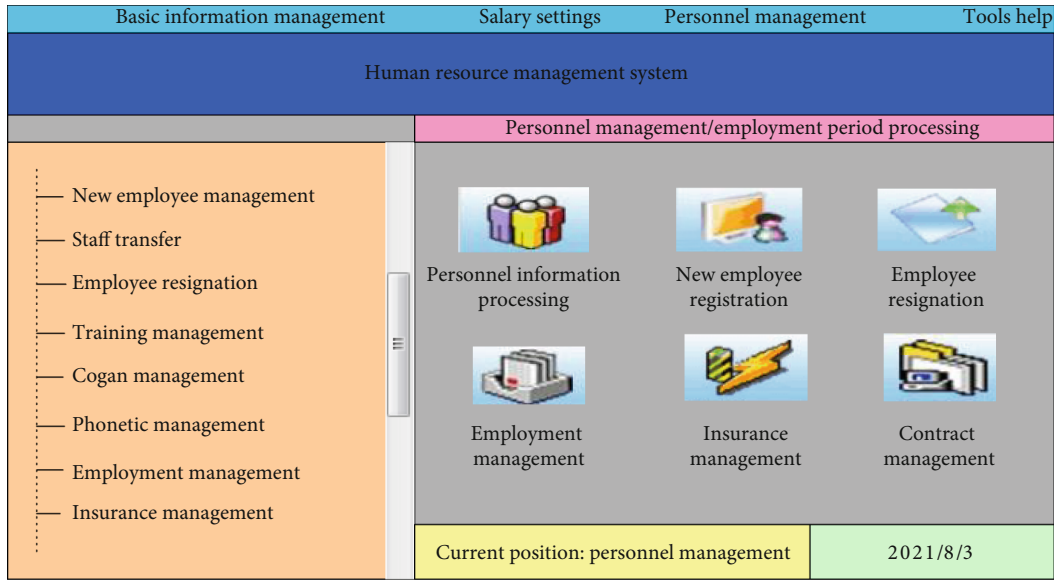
Basic information management Salary settings Personnel management Tools help

Human resource management system

Personnel management/employment period processing

New employee management
Staff transfer
Employee resignation
Training management
Cogan management
Phonetic management
Employment management
Insurance management

Personnel information processing
New employee registration
Employee resignation
Employment management
Insurance management
Contract management

Current position: personnel management
2021/8/3